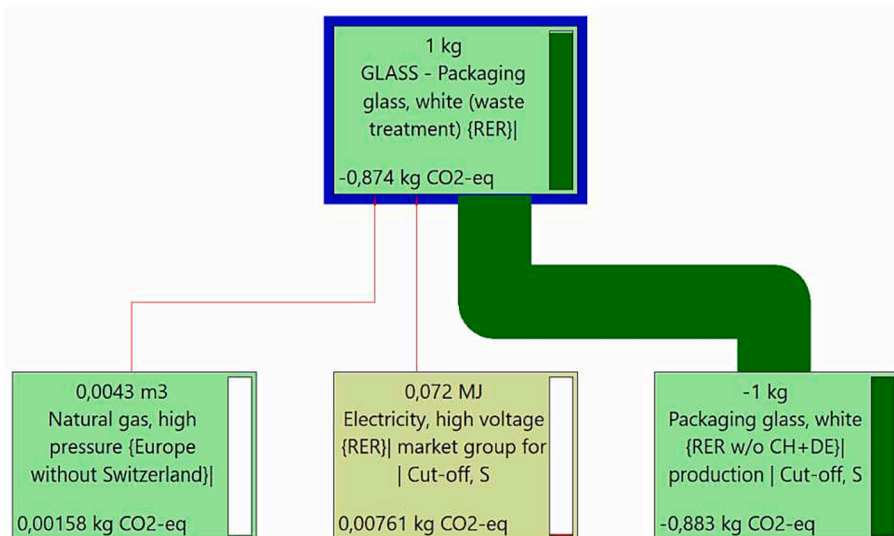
1 kg
GLASS - Packaging glass, white (waste treatment) {RER}|

-0,874 kg CO2-eq

0,0043 m3
Natural gas, high pressure {Europe without Switzerland}|

0,00158 kg CO2-eq

0,072 MJ
Electricity, high voltage {RER}| market group for | Cut-off, S

0,00761 kg CO2-eq

-1 kg
Packaging glass, white {RER w/o CH+DE}| production | Cut-off, S

-0,883 kg CO2-eq